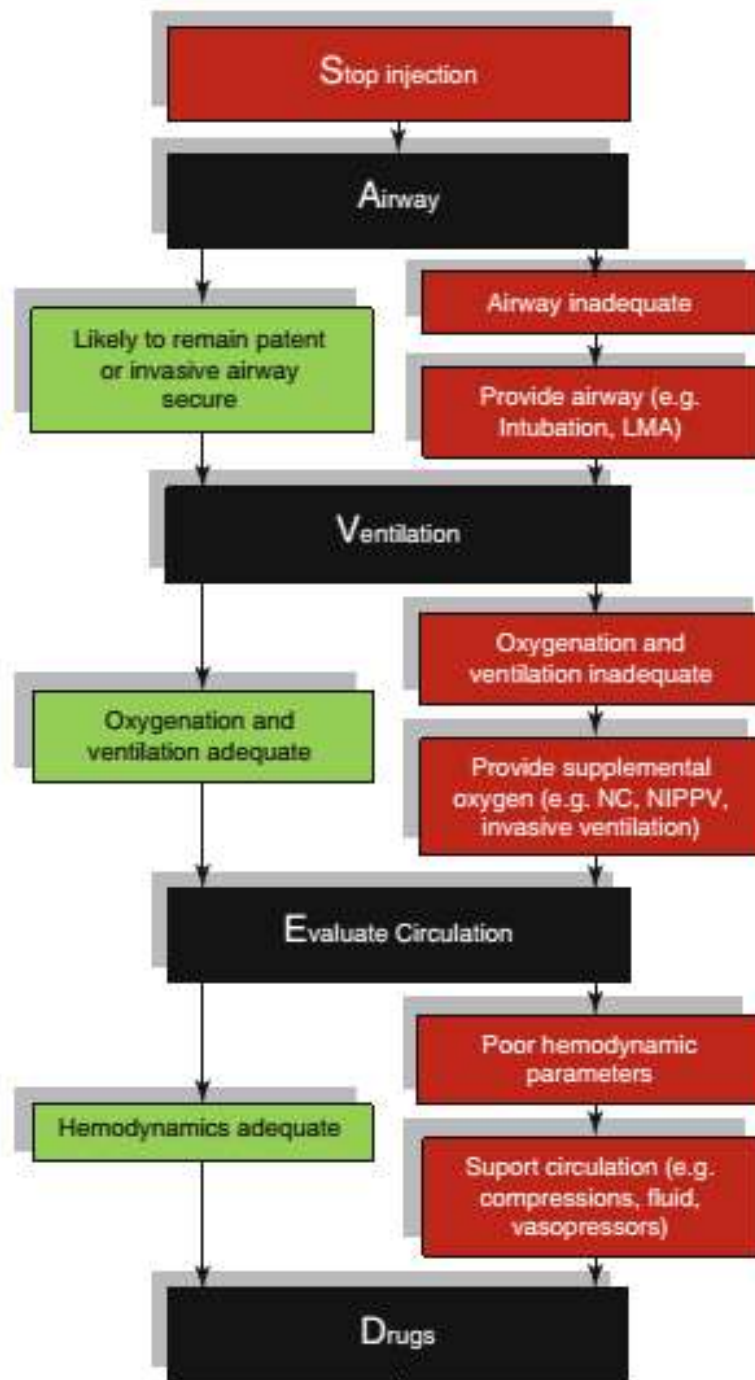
Stop injection

Airway

Likely to remain patent or invasive airway secure

Airway inadequate

Provide airway (e.g. Intubation, LMA)

Ventilation

Oxygenation and ventilation adequate

Oxygenation and ventilation inadequate

Provide supplemental oxygen (e.g. NC, NIPPV, invasive ventilation)

Evaluate Circulation

Hemodynamics adequate

Poor hemodynamic parameters

Suport circulation (e.g. compressions, fluid, vasopressors)

Drugs